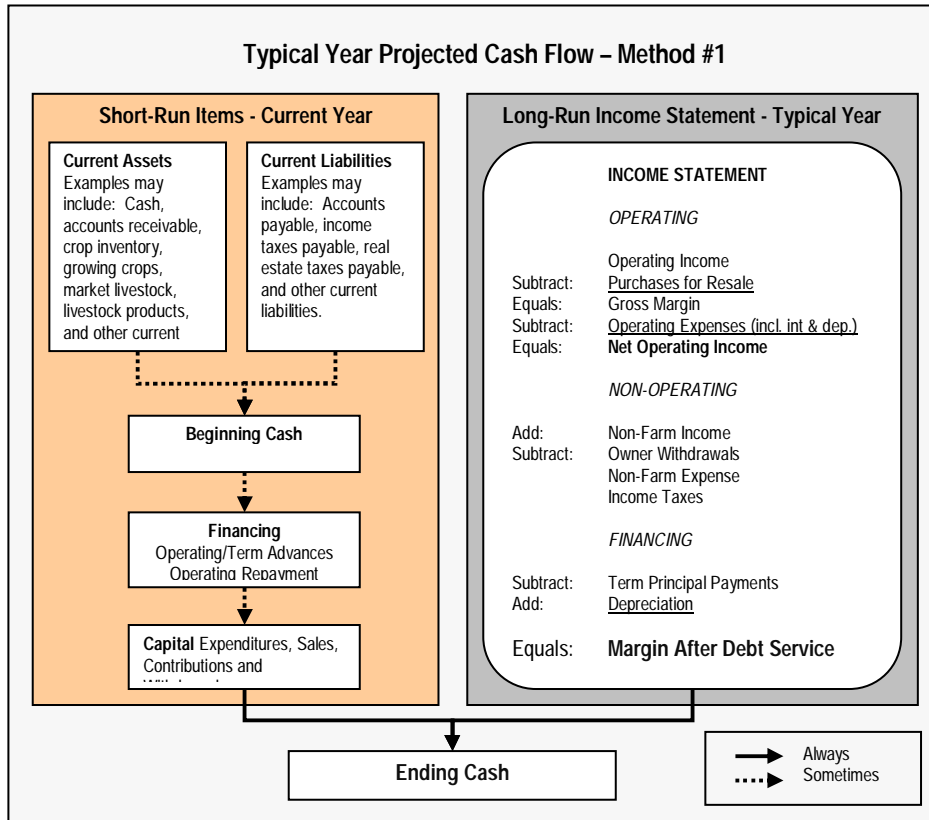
Typical Year Projected Cash Flow – Method #1

Short-Run Items - Current Year

Current Assets
Examples may include: Cash, accounts receivable, crop inventory, growing crops, market livestock, livestock products, and other current

Current Liabilities
Examples may include: Accounts payable, income taxes payable, real estate taxes payable, and other current liabilities.

Beginning Cash

Financing
Operating/Term Advances
Operating Repayment

Capital Expenditures, Sales, Contributions and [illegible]

Long-Run Income Statement - Typical Year

INCOME STATEMENT

OPERATING

Operating Income
Subtract: Purchases for Resale
Equals: Gross Margin
Subtract: Operating Expenses (incl. int & dep.)
Equals: Net Operating Income

NON-OPERATING

Add: Non-Farm Income
Subtract: Owner Withdrawals
Non-Farm Expense
Income Taxes

FINANCING

Subtract: Term Principal Payments
Add: Depreciation

Equals: Margin After Debt Service

Ending Cash

Always
Sometimes